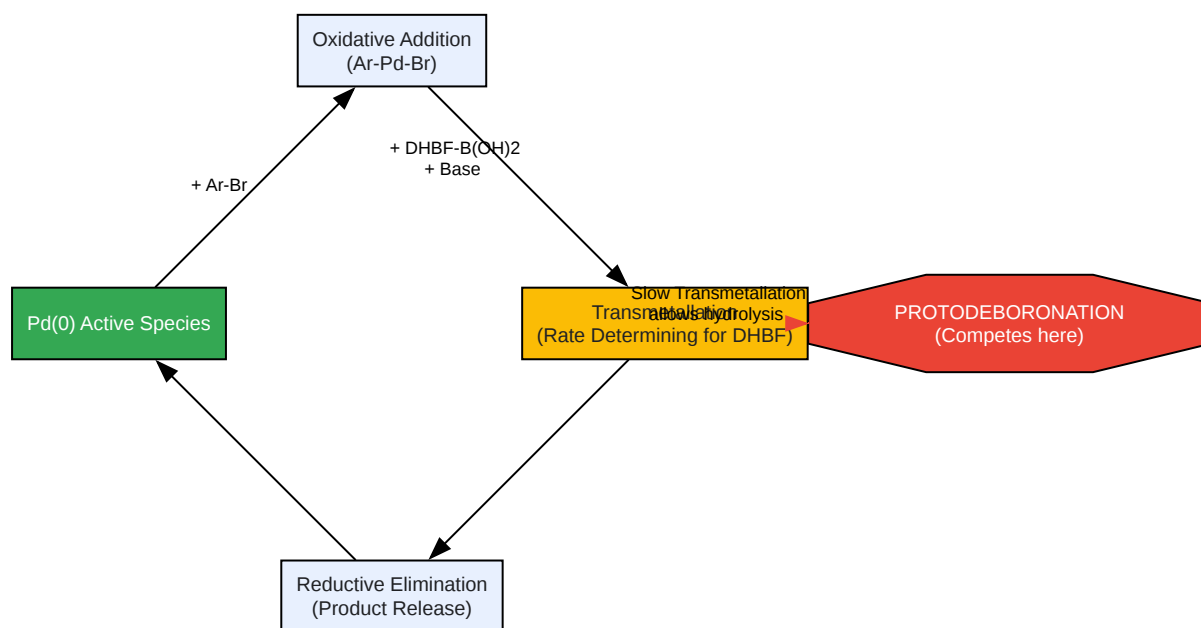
Oxidative Addition
(Ar-Pd-Br)

+ Ar-Br

+ DHBF-B(OH)2
+ Base

Pd(0) Active Species

Transmetallation
(Rate Determining for DHBF)

Slow Transmetallation
allows hydrolysis

PROTODEBORONATION
(Competes here)

Reductive Elimination
(Product Release)